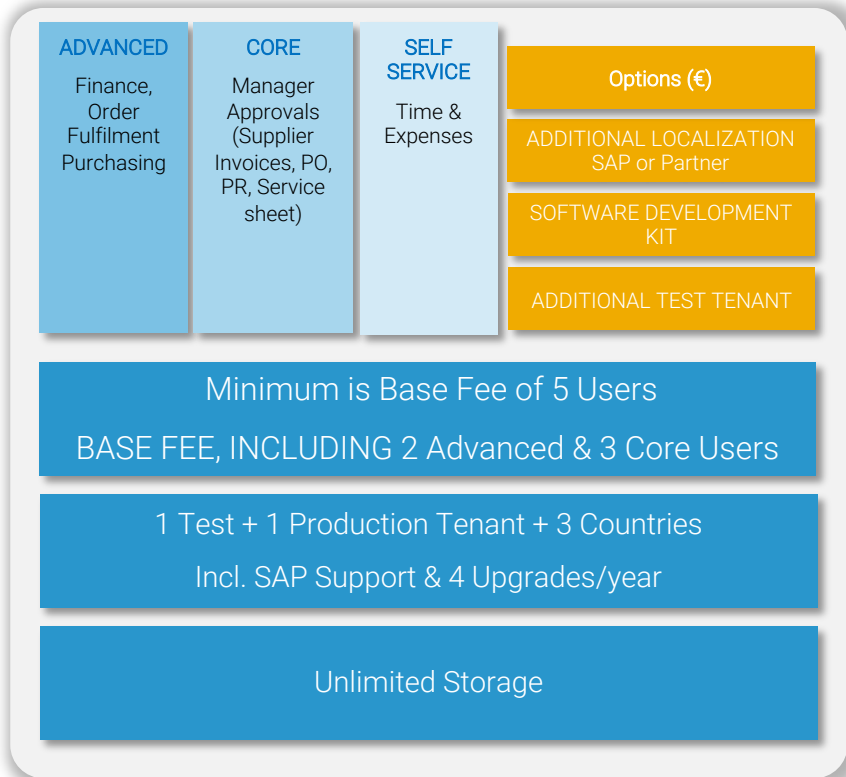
ADVANCED

Finance, Order Fulfilment Purchasing

CORE

Manager Approvals (Supplier Invoices, PO, PR, Service sheet)

SELF SERVICE

Time & Expenses

Options (€)

ADDITIONAL LOCALIZATION SAP or Partner

SOFTWARE DEVELOPMENT KIT

ADDITIONAL TEST TENANT

Minimum is Base Fee of 5 Users

BASE FEE, INCLUDING 2 Advanced & 3 Core Users

1 Test + 1 Production Tenant + 3 Countries

Incl. SAP Support & 4 Upgrades/year

Unlimited Storage